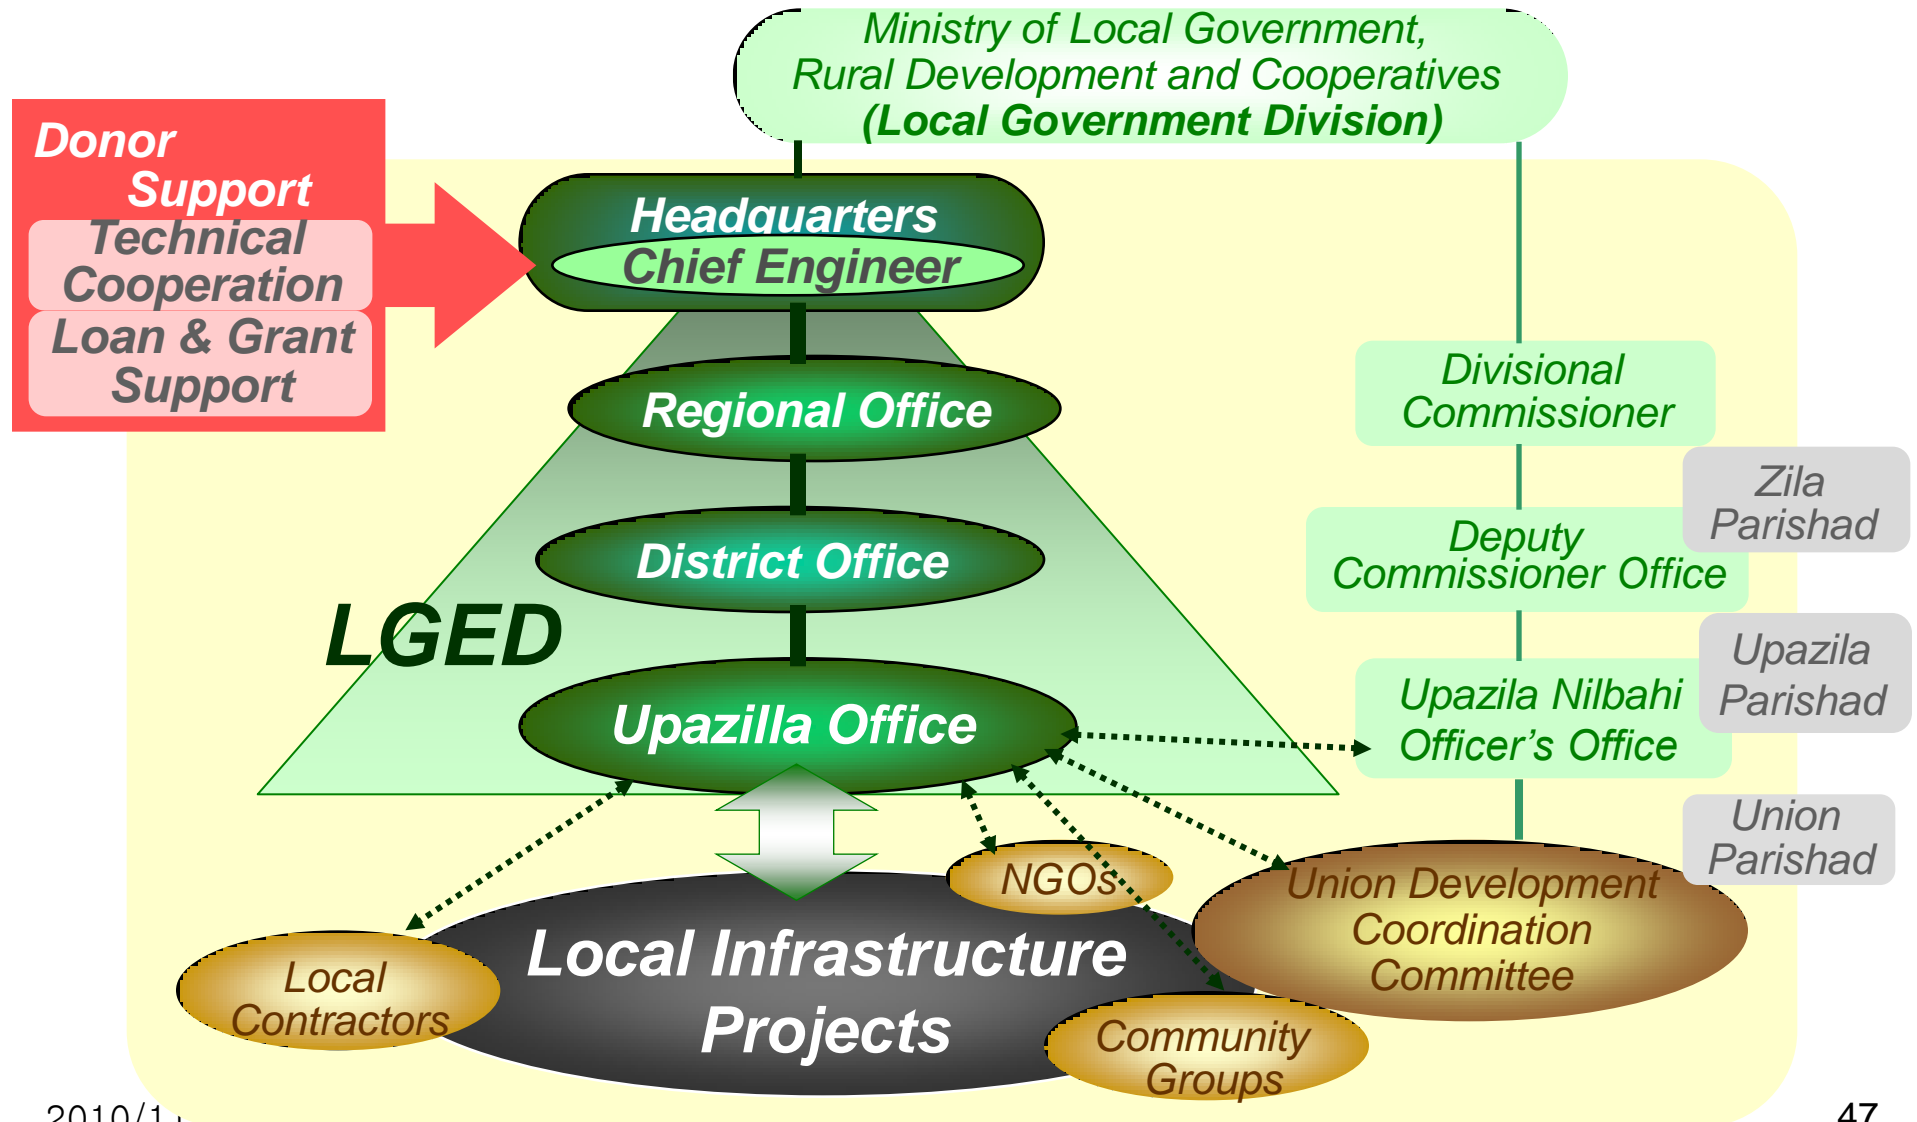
Ministry of Local Government, Rural Development and Cooperatives (Local Government Division)

Donor Support

Technical Cooperation

Loan & Grant Support

Headquarters

Chief Engineer

Regional Office

District Office

LGED

Upazilla Office

Divisional Commissioner

Zila Parishad

Deputy Commissioner Office

Upazila Parishad

Upazila Nilbahi Officer's Office

Union Parishad

NGOs

Union Development Coordination Committee

Local Contractors

Local Infrastructure Projects

Community Groups

2010/1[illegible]

47